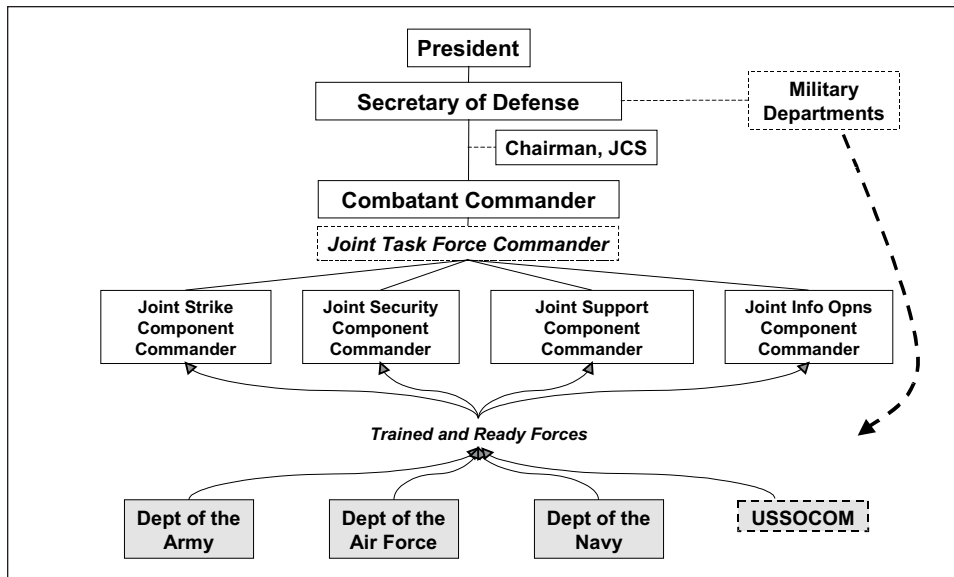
President

Secretary of Defense

Military Departments

Chairman, JCS

Combatant Commander

Joint Task Force Commander

Joint Strike Component Commander

Joint Security Component Commander

Joint Support Component Commander

Joint Info Opns Component Commander

Trained and Ready Forces

Dept of the Army

Dept of the Air Force

Dept of the Navy

USSOCOM